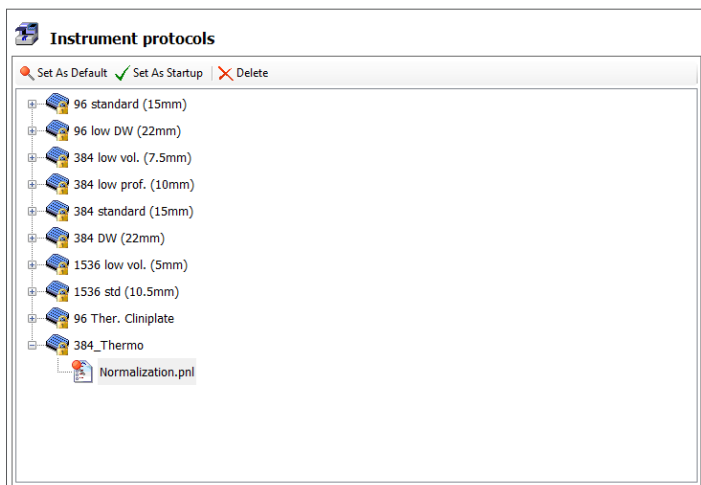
Instrument protocols

Set As Default
Set As Startup
Delete

96 standard (15mm)
96 low DW (22mm)
384 low vol. (7.5mm)
384 low prof. (10mm)
384 standard (15mm)
384 DW (22mm)
1536 low vol. (5mm)
1536 std (10.5mm)
96 Ther. Cliniplate
384_Thermo
Normalization.pnl